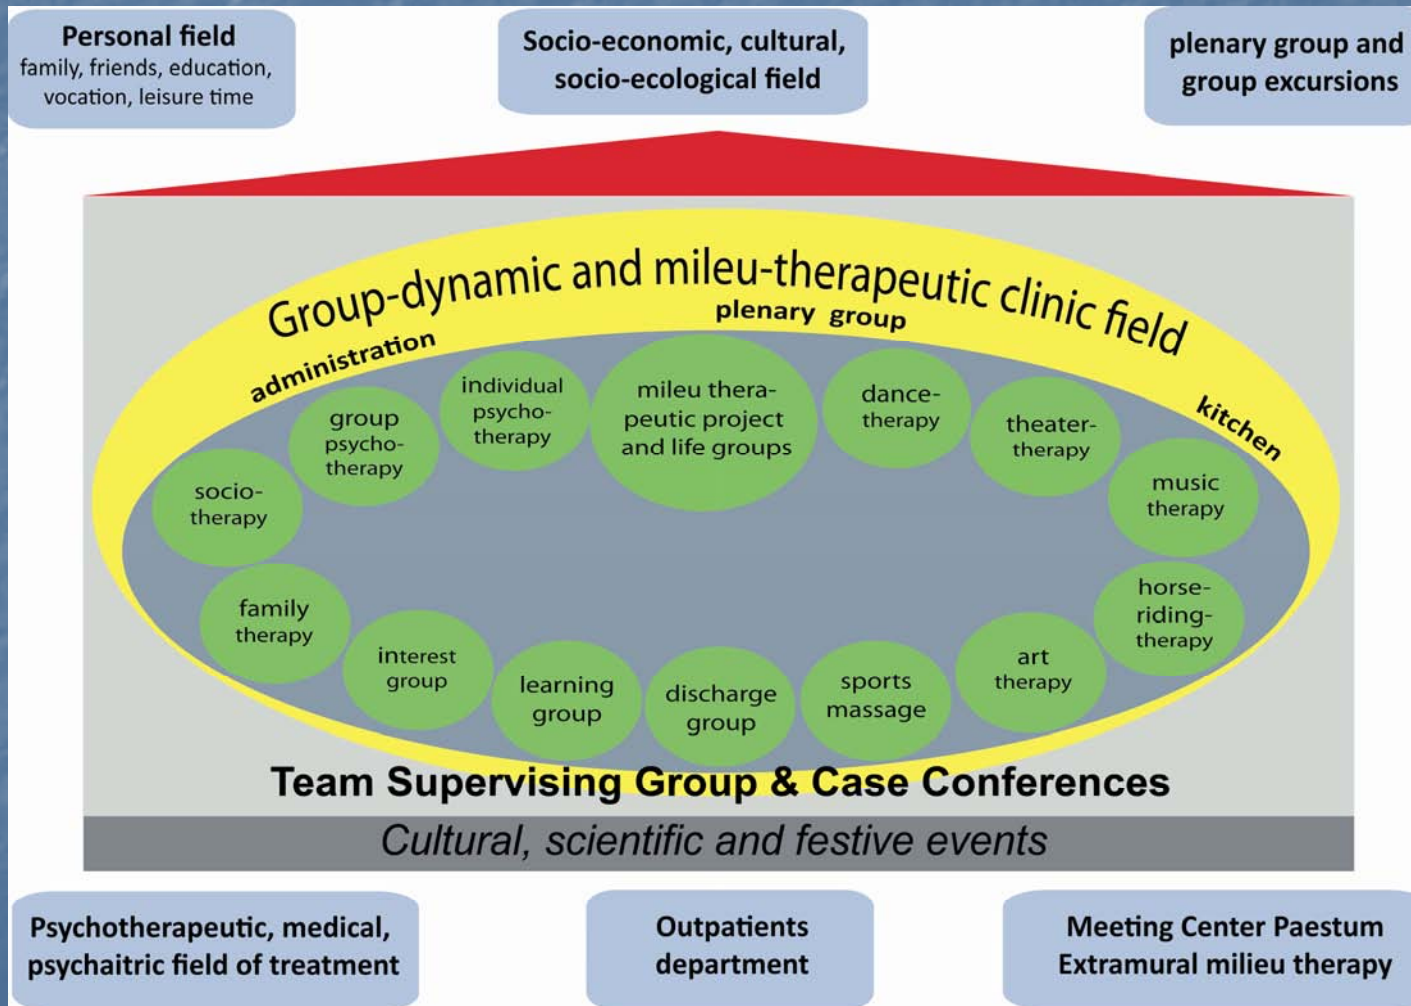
Personal field
family, friends, education, vocation, leisure time

Socio-economic, cultural, socio-ecological field

plenary group and group excursions

Group-dynamic and mileu-therapeutic clinic field

plenary group

administration

kitchen

individual psycho-therapy

mileu thera-peutic project and life groups

dance-therapy

group psycho-therapy

theater-therapy

socio-therapy

music therapy

family therapy

horse-riding-therapy

interest group

learning group

discharge group

sports massage

art therapy

Team Supervising Group & Case Conferences

Cultural, scientific and festive events

Psychotherapeutic, medical, psychaitric field of treatment

Outpatients department

Meeting Center Paestum
Extramural milieu therapy